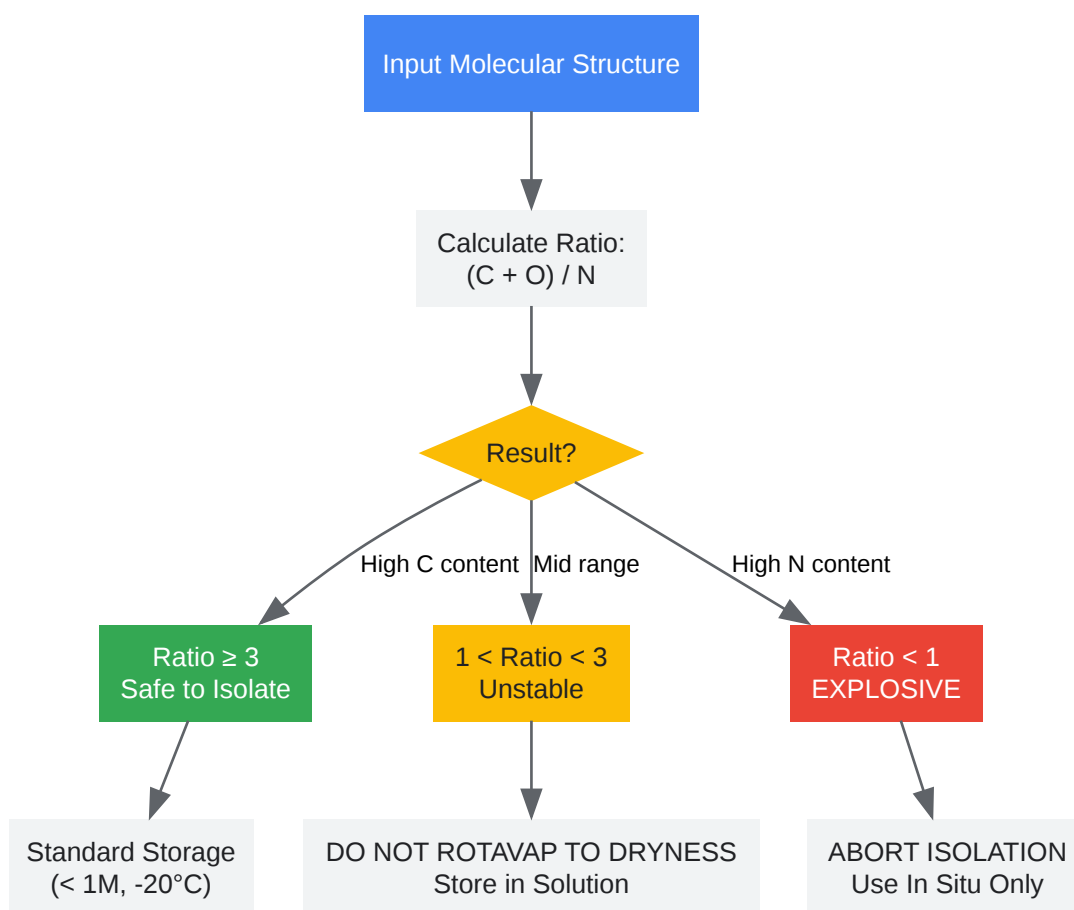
Input Molecular Structure

Calculate Ratio:
(C + O) / N

Result?

High C content

Mid range

High N content

Ratio ≥ 3
Safe to Isolate

1 < Ratio < 3
Unstable

Ratio < 1
EXPLOSIVE

Standard Storage
(< 1M, -20°C)

DO NOT ROTAVAP TO DRYNESS
Store in Solution

ABORT ISOLATION
Use In Situ Only